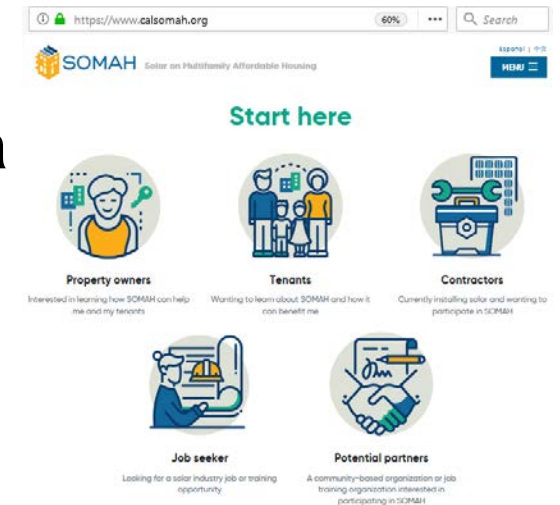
https://www.calsomah.org 60% ••• Search

SOMAH Solar on Multifamily Affordable Housing

Español | 中文

MENU

Start here

Property owners

Interested in learning how SOMAH can help me and my tenants

Tenants

Wanting to learn about SOMAH and how it can benefit me

Contractors

Currently installing solar and wanting to participate in SOMAH

Job seeker

Looking for a solar industry job or training opportunity

Potential partners

A community-based organization or job training organization interested in participating in SOMAH